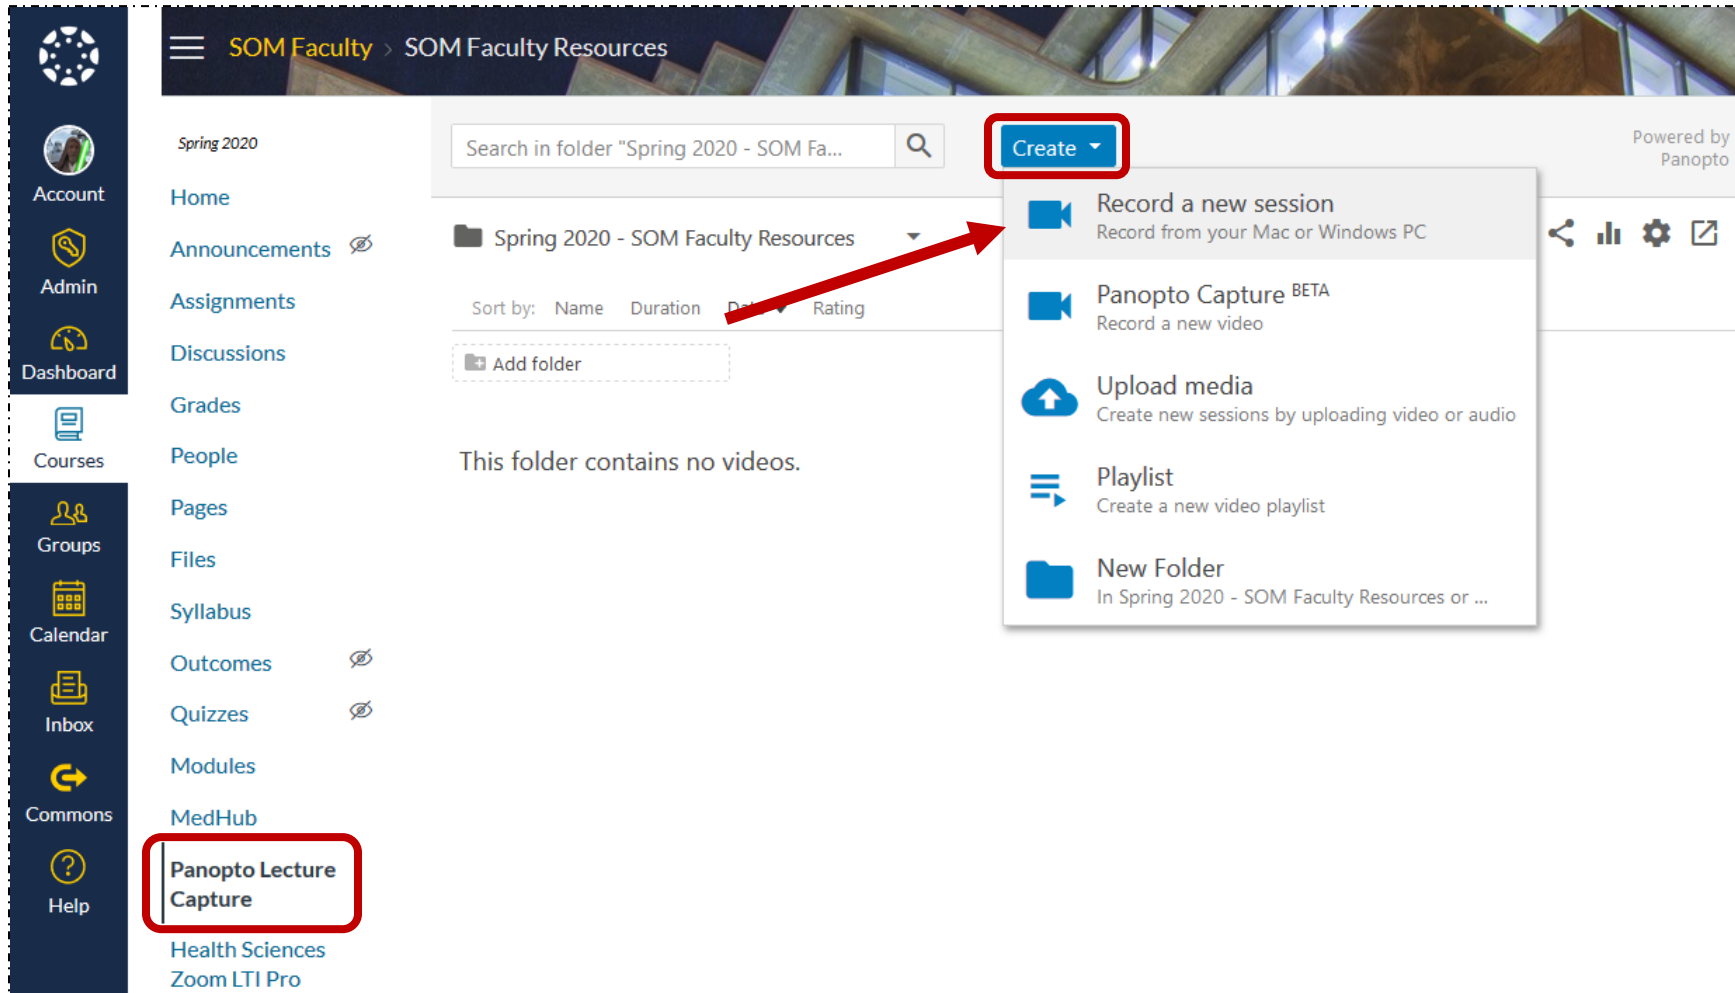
SOM Faculty > SOM Faculty Resources

Account
Admin
Dashboard
Courses
Groups
Calendar
Inbox
Commons
Help

Spring 2020

Home
Announcements
Assignments
Discussions
Grades
People
Pages
Files
Syllabus
Outcomes
Quizzes
Modules
MedHub
Panopto Lecture Capture
Health Sciences Zoom LTI Pro

Search in folder "Spring 2020 - SOM Fa...

Create

Powered by Panopto

Spring 2020 - SOM Faculty Resources

Sort by: Name Duration Da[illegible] Rating

Add folder

This folder contains no videos.

Record a new session
Record from your Mac or Windows PC

Panopto Capture BETA
Record a new video

Upload media
Create new sessions by uploading video or audio

Playlist
Create a new video playlist

New Folder
In Spring 2020 - SOM Faculty Resources or ...